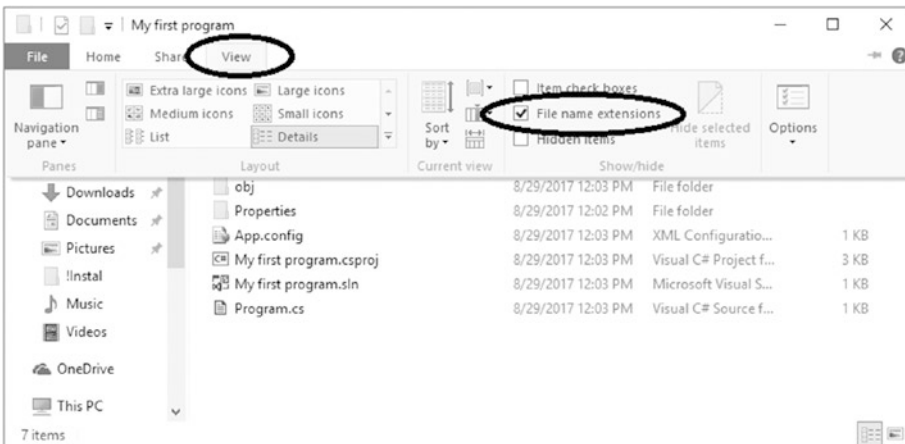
My first program

File Home Share View

Navigation pane ▾

Extra large icons Large icons Medium icons Small icons List Details

Sort by ▾

Item check boxes
File name extensions
Hidden items

Hide selected items

Options

Panes Layout Current view Show/hide

Downloads
Documents
Pictures
!Instal
Music
Videos
OneDrive
This PC

| | | | |
|---|---|---|---|
| obj | 8/29/2017 12:03 PM | File folder | |
| Properties | 8/29/2017 12:02 PM | File folder | |
| App.config | 8/29/2017 12:03 PM | XML Configuratio... | 1 KB |
| My first program.csproj | 8/29/2017 12:03 PM | Visual C# Project f... | 3 KB |
| My first program.sln | 8/29/2017 12:03 PM | Microsoft Visual S... | 1 KB |
| Program.cs | 8/29/2017 12:03 PM | Visual C# Source f... | 1 KB |

7 items